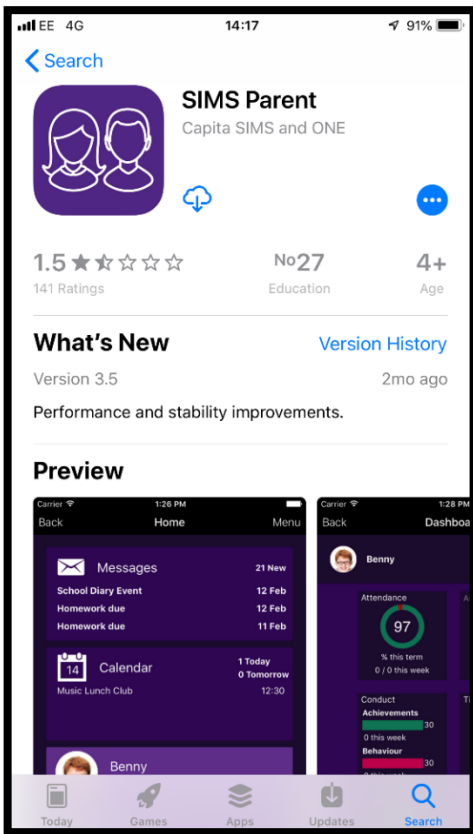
EE 4G 14:17 91%

< Search

SIMS Parent
Capita SIMS and ONE

1.5 ★★☆☆☆
141 Ratings

No27
Education

4+
Age

What's New
Version History

Version 3.5
2mo ago

Performance and stability improvements.

Preview

Carrier 1:26 PM
Back Home Menu

Messages 21 New
School Diary Event 12 Feb
Homework due 12 Feb
Homework due 11 Feb

14 Calendar 1 Today
0 Tomorrow
Music Lunch Club 12:30

Benny

Carrier 1:28 PM
Back Dashbo

Benny

Attendance
97
% this term
0 / 0 this week

Conduct
Achievements 30
0 this week
Behaviour 30

Today Games Apps Updates Search